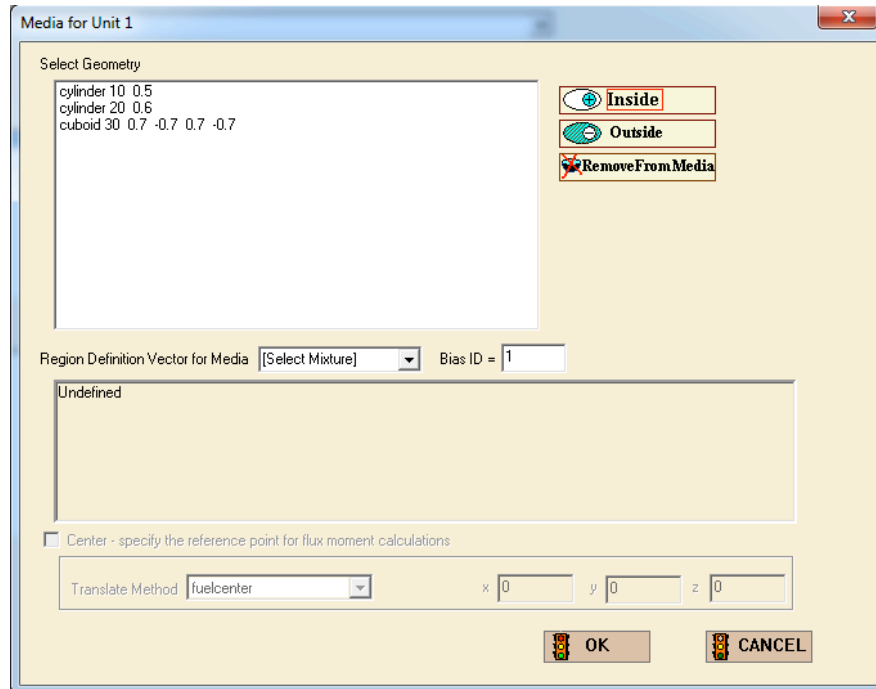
Media for Unit 1

Select Geometry

cylinder 10 0.5
cylinder 20 0.6
cuboid 30 0.7 -0.7 0.7 -0.7

Inside

Outside

RemoveFromMedia

Region Definition Vector for Media [Select Mixture] Bias ID = 1

Undefined

Center - specify the reference point for flux moment calculations

Translate Method fuelcenter x 0 y 0 z 0

OK

CANCEL